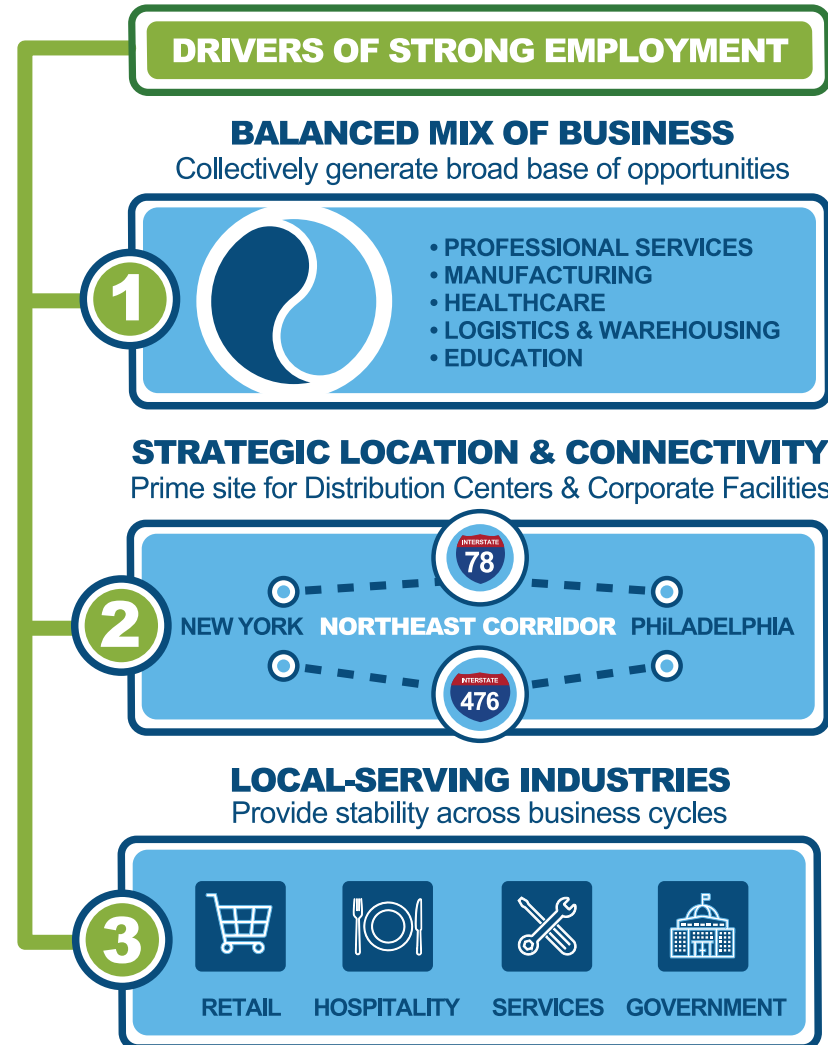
DRIVERS OF STRONG EMPLOYMENT

BALANCED MIX OF BUSINESS
Collectively generate broad base of opportunities

1

• PROFESSIONAL SERVICES
• MANUFACTURING
• HEALTHCARE
• LOGISTICS & WAREHOUSING
• EDUCATION

STRATEGIC LOCATION & CONNECTIVITY
Prime site for Distribution Centers & Corporate Facilities

2

INTERSTATE 78

NEW YORK NORTHEAST CORRIDOR PHILADELPHIA

INTERSTATE 476

LOCAL-SERVING INDUSTRIES
Provide stability across business cycles

3

RETAIL HOSPITALITY SERVICES GOVERNMENT